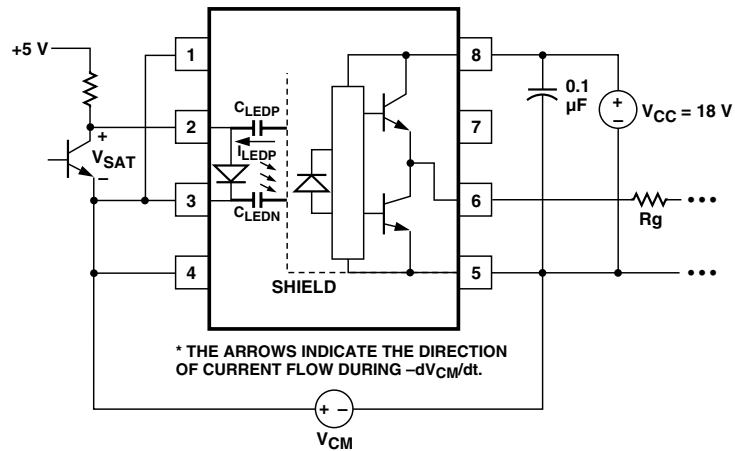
+5 V

1

2

3

4

8

7

6

5

+
$V_{SAT}$
–

$C_{LEDP}$
$I_{LEDP}$
$C_{LEDN}$

SHIELD

0.1 µF

+
–
$V_{CC}$ = 18 V

Rg

• • •

• • •

* THE ARROWS INDICATE THE DIRECTION OF CURRENT FLOW DURING –$dV_{CM}/dt$.

+ –

$V_{CM}$